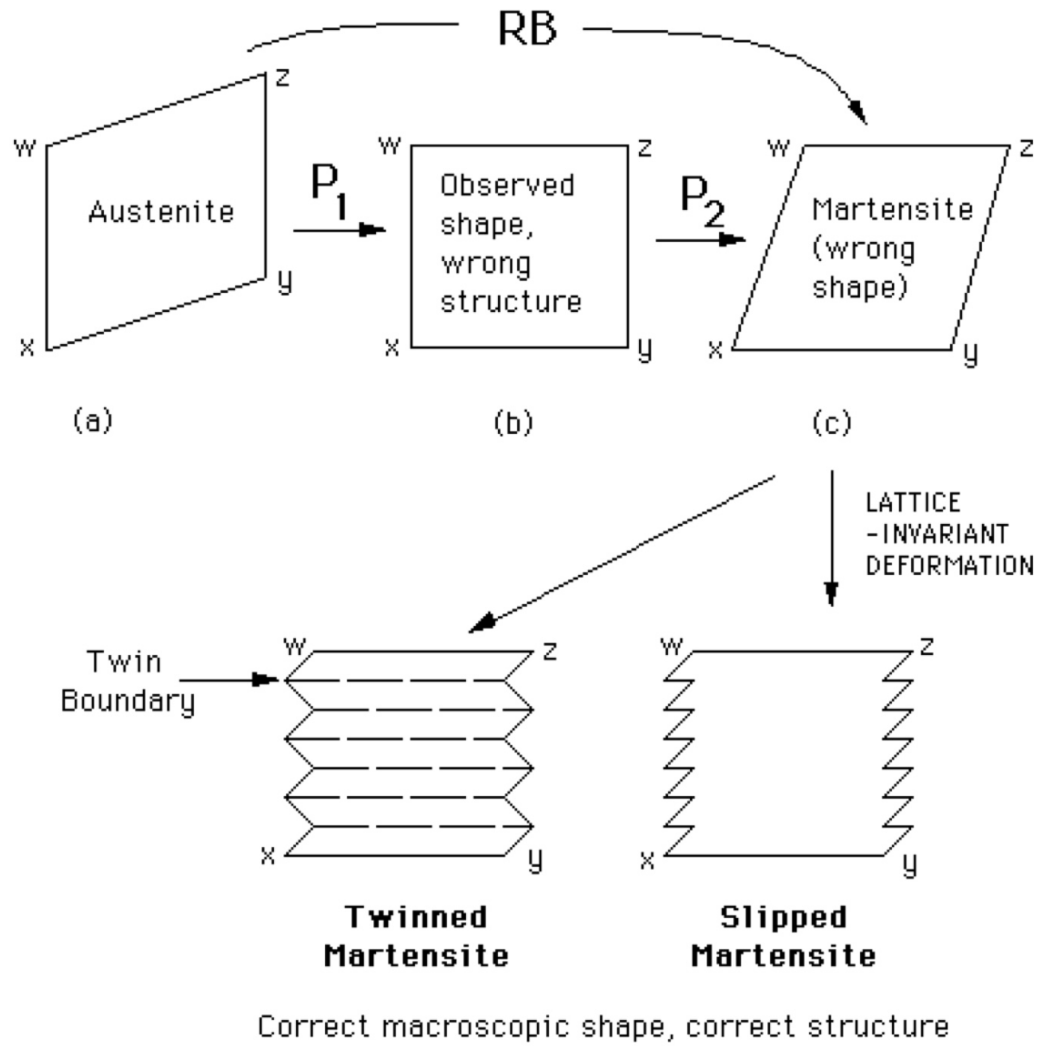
RB

w
z
Austenite
x
y
(a)

$P_1$

w
z
Observed shape, wrong structure
x
y
(b)

$P_2$

w
z
Martensite (wrong shape)
x
y
(c)

LATTICE -INVARIANT DEFORMATION

Twin Boundary
w
z
x
y
Twinned Martensite

w
z
x
y
Slipped Martensite

Correct macroscopic shape, correct structure